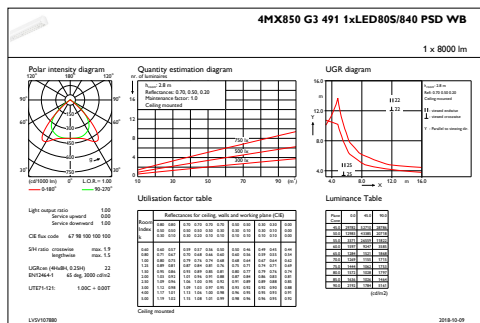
4MX850 G3 491 1xLED80S/840 PSD WB

1 x 8000 lm

Polar intensity diagram

120° 180° 120°

90° 90°

60° 60°

30° 0° 30°

(cd/1000 lm) 0° L.O.R.= 100

— 0-180° — 90-270°

Quantity estimation diagram

nr. of luminaires

$h_{room}$: 2.8 m

Reflectances: 0.70, 0.50, 0.20

Maintenance factor: 1.0

Ceiling mounted

750 lx

500 lx

300 lx

10 30 50 70 90 ($m^2$)

UGR diagram

$h_{room}$: 2.8 m

Refl: 0.70 0.50 0.20

Ceiling mounted

viewed endwise

viewed crosswise

Y : Parallel to viewing dir.

14.0

12.0

10.0

8.0

4.0 8.0 12.0 m 16.0

X

Light output ratio 1.00

Service upward 0.00

Service downward 1.00

CIE flux code 67 98 100 100 100

S/H ratio crosswise max. 1.9

lengthwise max. 1.5

UGRcen (4H&8H, 0.25H) 22

EN12464-1 65 deg. 3000 cd/m2

UTE71-121: 1.00C + 0.00T

Utilisation factor table

Luminance Table

(cd/m2)

Ceiling mounted

LVSV107880 2018-10-09